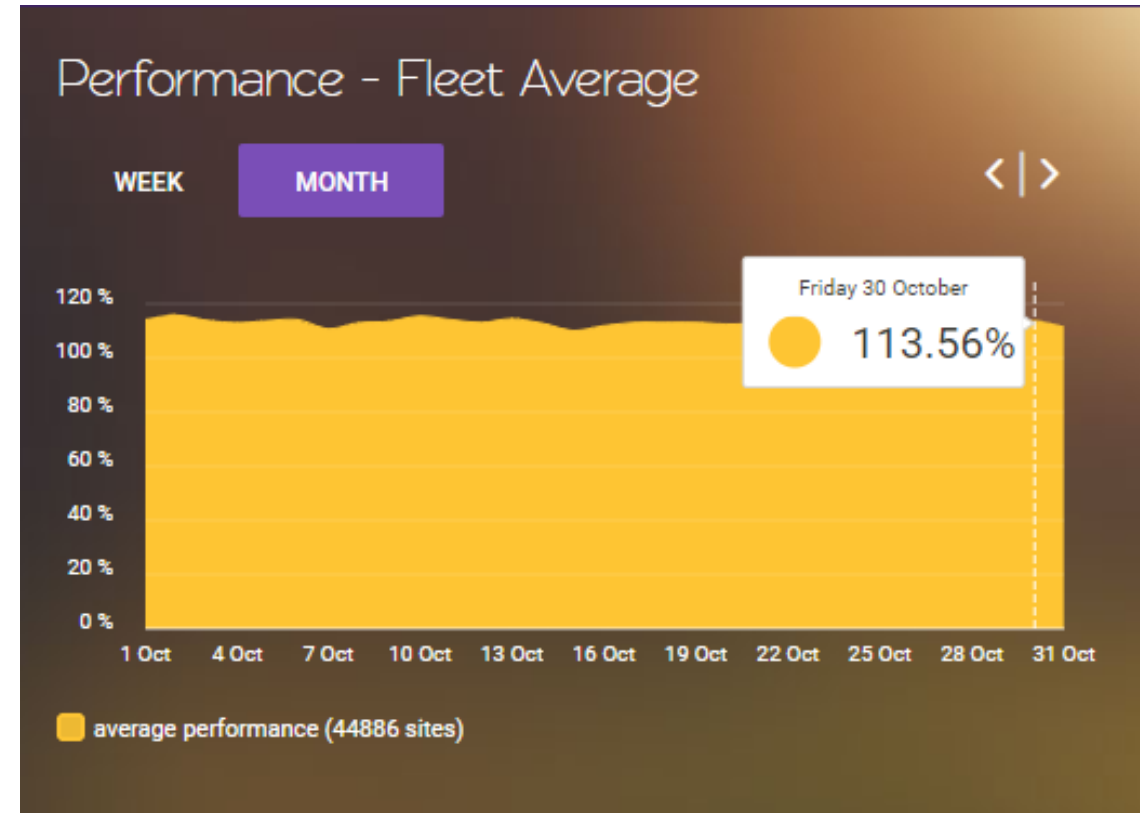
Performance - Fleet Average

WEEK MONTH

< | >

Friday 30 October

113.56%

120 %
100 %
80 %
60 %
40 %
20 %
0 %

1 Oct 4 Oct 7 Oct 10 Oct 13 Oct 16 Oct 19 Oct 22 Oct 25 Oct 28 Oct 31 Oct

average performance (44886 sites)